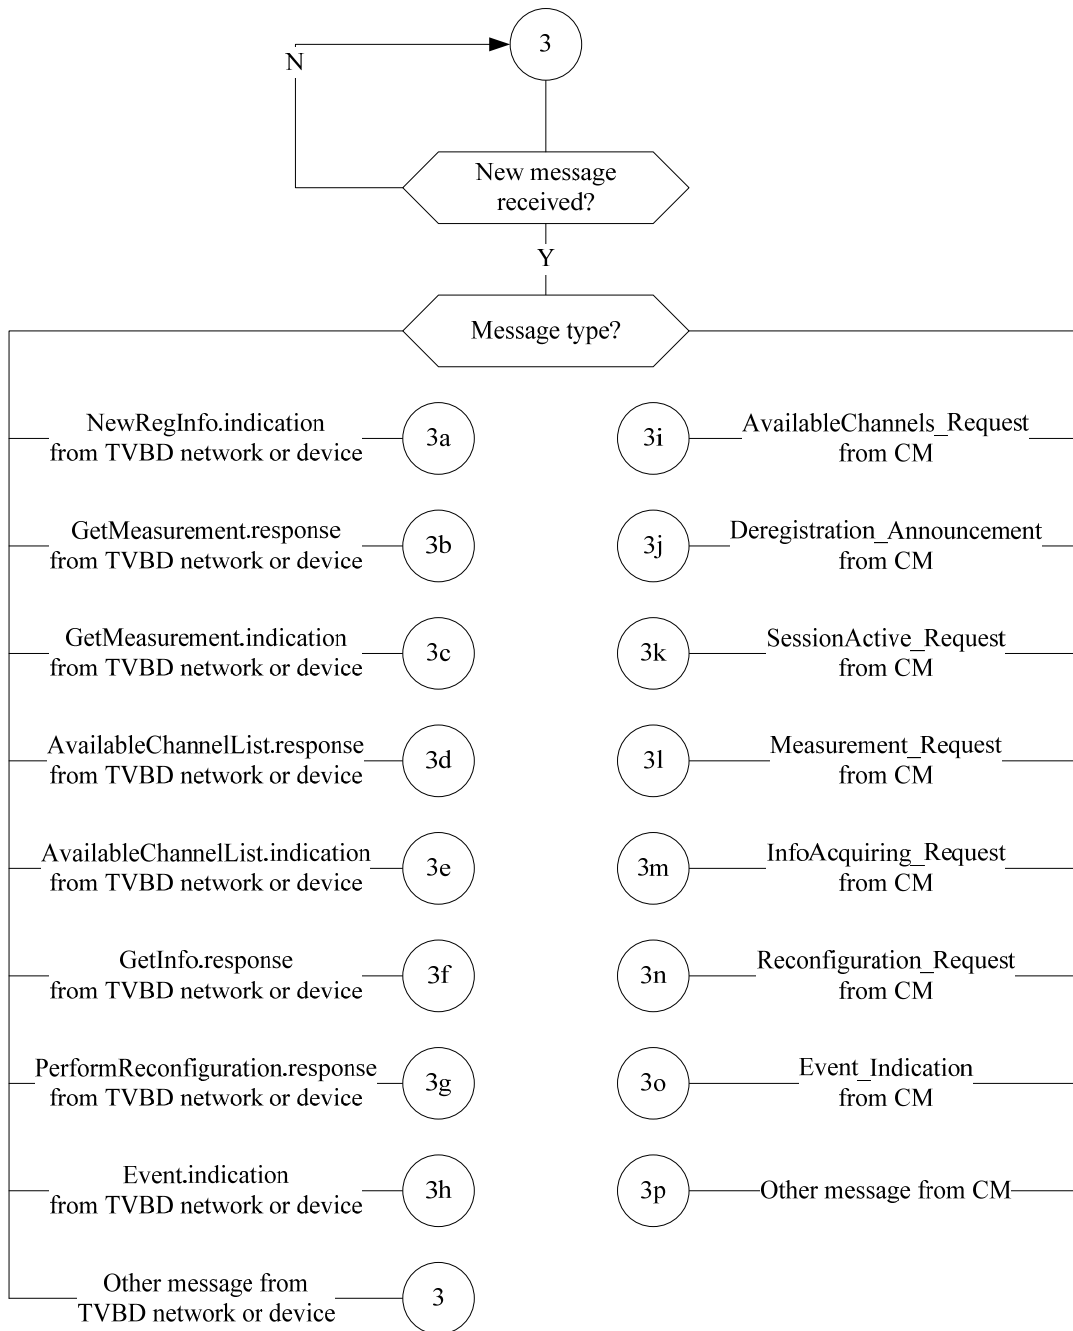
3

N

New message received?

Y

Message type?

NewRegInfo.indication from TVBD network or device

3a

3i

AvailableChannels_Request from CM

GetMeasurement.response from TVBD network or device

3b

3j

Deregistration_Announcement from CM

GetMeasurement.indication from TVBD network or device

3c

3k

SessionActive_Request from CM

AvailableChannelList.response from TVBD network or device

3d

3l

Measurement_Request from CM

AvailableChannelList.indication from TVBD network or device

3e

3m

InfoAcquiring_Request from CM

GetInfo.response from TVBD network or device

3f

3n

Reconfiguration_Request from CM

PerformReconfiguration.response from TVBD network or device

3g

3o

Event_Indication from CM

Event.indication from TVBD network or device

3h

3p

Other message from CM

Other message from TVBD network or device

3